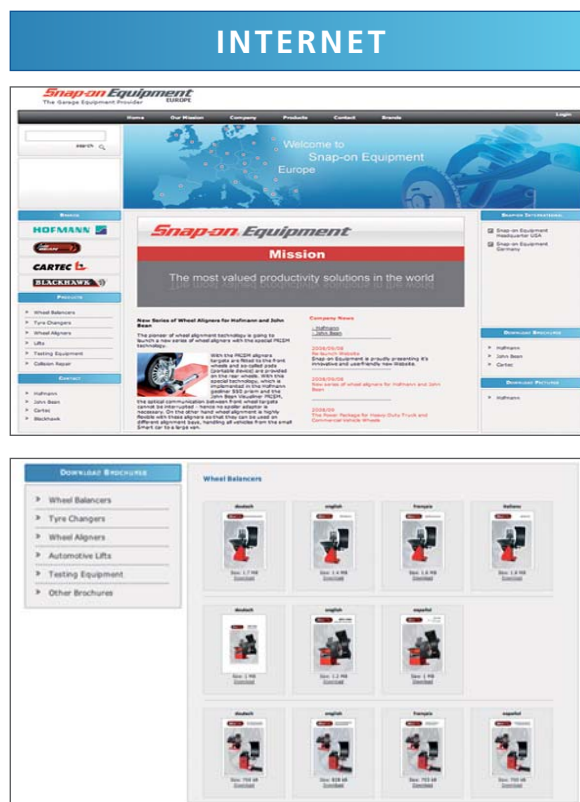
INTERNET

Snap-on Equipment EUROPE
The Garage Equipment Provider

Home | Our Mission | Company | Products | Contact | Brands | Login

search

Welcome to Snap-on Equipment Europe

Brands
HOFMANN
CARTEC
BLACKHAWK

Products
Wheel Balancers
Tyre Changers
Wheel Aligners
Lifts
Testing Equipment
Collision Repair

Contact
Hofmann
John Bean
Cartec
Blackhawk

Snap-on Equipment
Mission
The most valued productivity solutions in the world

New Series of Wheel Aligners for Hofmann and John Bean

The pioneer of wheel alignment technology is going to launch a new series of wheel aligners with the special PRISM technology.

With the PRISM aligners targets are fitted to the front wheels and so-called pods (portable device) are provided on the rear wheels. With the special technology, which is implemented in the Hofmann geoliner 550 prism and the John Bean Visualiner PRISM, the optical communication between front wheel targets cannot be interrupted - hence no spoiler adaptor is necessary. On the other hand wheel alignment is highly flexible with these aligners so that they can be used on different alignment bays, handling all vehicles from the small Smart car to a large van.

Company News
Hofmann
John Bean

2008/06/08
Re-launch Website
Snap-on Equipment is proudly presenting it's innovative and userfriendly new Website.

2008/06/08
New series of wheel aligners for Hofmann and John Bean

2008/06/08
The Power Package for Heavy Duty Truck and Commercial Vehicle Wheels

Snap-on International
Snap-on Equipment Headquarter USA
Snap-on Equipment Germany

Download Brochures
Hofmann
John Bean
Cartec

Download Pictures
Hofmann

Download Brochures
Wheel Balancers
Tyre Changers
Wheel Aligners
Automotive Lifts
Testing Equipment
Other Brochures

Wheel Balancers

deutsch | english | français | italiano
Size: 1.7 MB Download | Size: 1.6 MB Download | Size: 1.6 MB Download | Size: 1.8 MB Download

deutsch | english | español
Size: 1 MB Download | Size: 1.2 MB Download | Size: 1 MB Download

deutsch | english | français | español
Size: 750 kB Download | Size: 828 kB Download | Size: 753 kB Download | Size: 750 kB Download